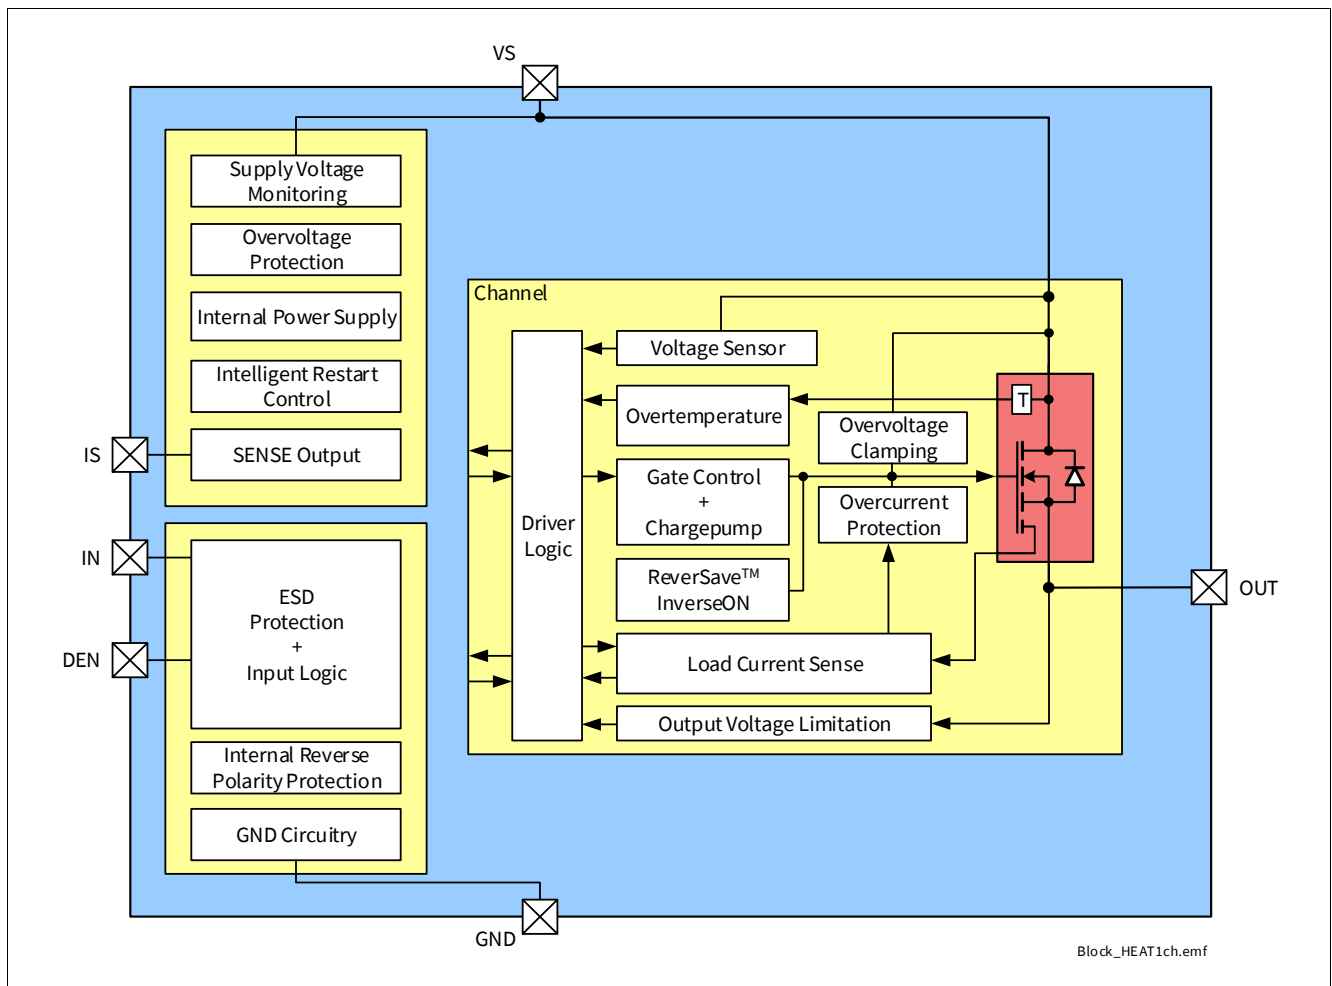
VS

Supply Voltage Monitoring

Overvoltage Protection

Internal Power Supply

Intelligent Restart Control

IS

SENSE Output

IN

DEN

ESD Protection + Input Logic

Internal Reverse Polarity Protection

GND Circuitry

Channel

Driver Logic

Voltage Sensor

Overtemperature

T

Overvoltage Clamping

Gate Control + Chargepump

Overcurrent Protection

ReverSave™ InverseON

OUT

Load Current Sense

Output Voltage Limitation

GND

Block_HEAT1ch.emf